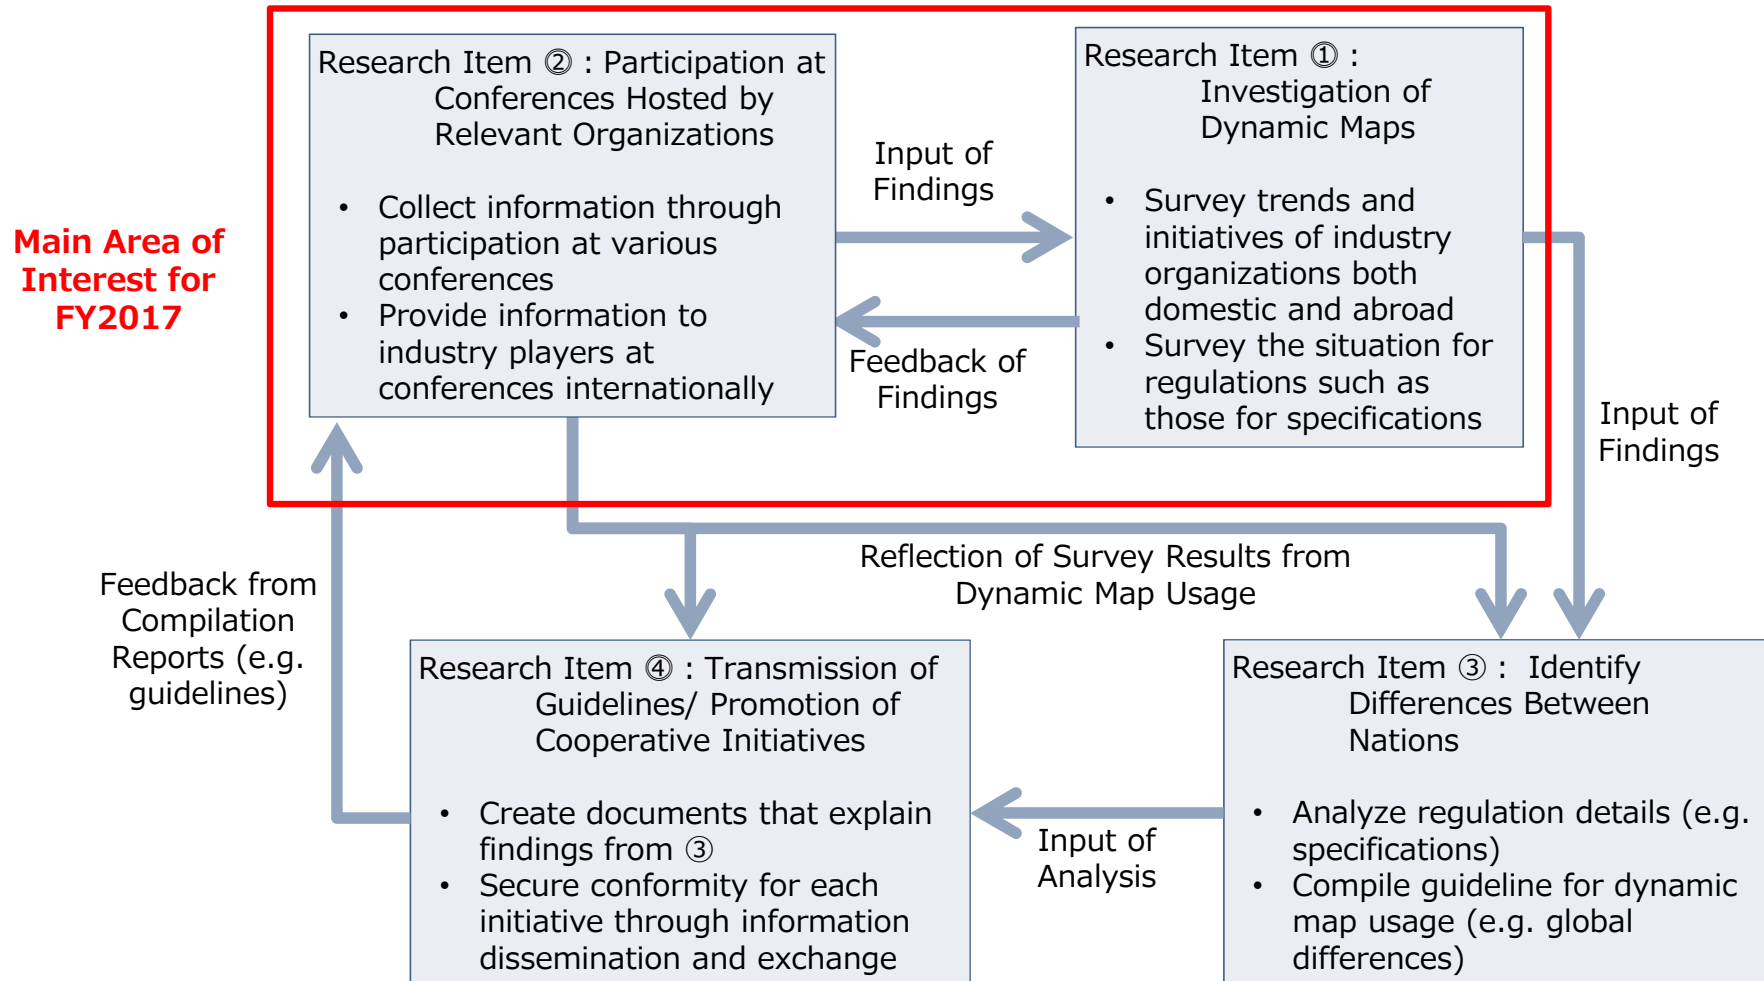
Main Area of Interest for FY2017

Research Item ② : Participation at Conferences Hosted by Relevant Organizations

• Collect information through participation at various conferences
• Provide information to industry players at conferences internationally

Input of Findings

Feedback of Findings

Research Item ① : Investigation of Dynamic Maps

• Survey trends and initiatives of industry organizations both domestic and abroad
• Survey the situation for regulations such as those for specifications

Input of Findings

Feedback from Compilation Reports (e.g. guidelines)

Reflection of Survey Results from Dynamic Map Usage

Research Item ④ : Transmission of Guidelines/ Promotion of Cooperative Initiatives

• Create documents that explain findings from ③
• Secure conformity for each initiative through information dissemination and exchange

Input of Analysis

Research Item ③ : Identify Differences Between Nations

• Analyze regulation details (e.g. specifications)
• Compile guideline for dynamic map usage (e.g. global differences)